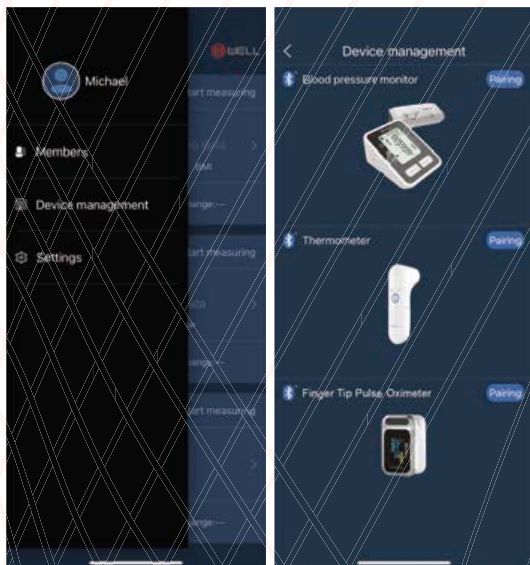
Michael

Members

Device management

Settings

WELL

tart measuring

BMI

ange:--

tart measuring

ange:--

tart measuring

ange:--

Device management

Blood pressure monitor

Pairing

Thermometer

Pairing

Finger Tip Pulse Oximeter

Pairing